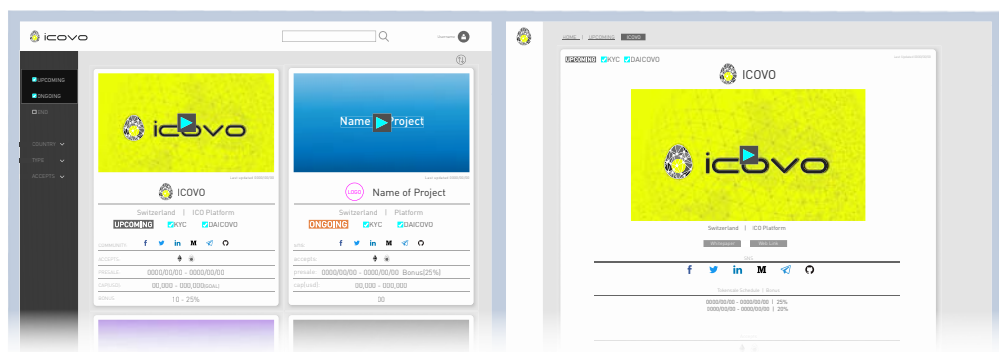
icovo

Username

UPCOMING
ONGOING
END

COUNTRY
TYPE
ACCEPTS

icovo

Last updated 0000/00/00

ICOVO

Switzerland | ICO Platform

UPCOMING KYC DAICOVO

COMMUNITY

ACCEPTS

PRESALE 0000/00/00 - 0000/00/00

CAP(USD) 00,000 - 000,000(GOAL)

BONUS 10 - 25%

Name of Project

LOGO Name of Project

Switzerland | Platform

ONGOING KYC DAICOVO

sns

accepts

presale 0000/00/00 - 0000/00/00 Bonus(25%)

cap(usd) 00,000 - 000,000

00

HOME | UPCOMING | ICOVO

UPCOMING KYC DAICOVO

ICOVO

icovo

Switzerland | ICO Platform

Whitepaper Web Link

SNS

Timetable Schedule | Bonus

0000/00/00 - 0000/00/00 | 25%
0000/00/00 - 0000/00/00 | 20%